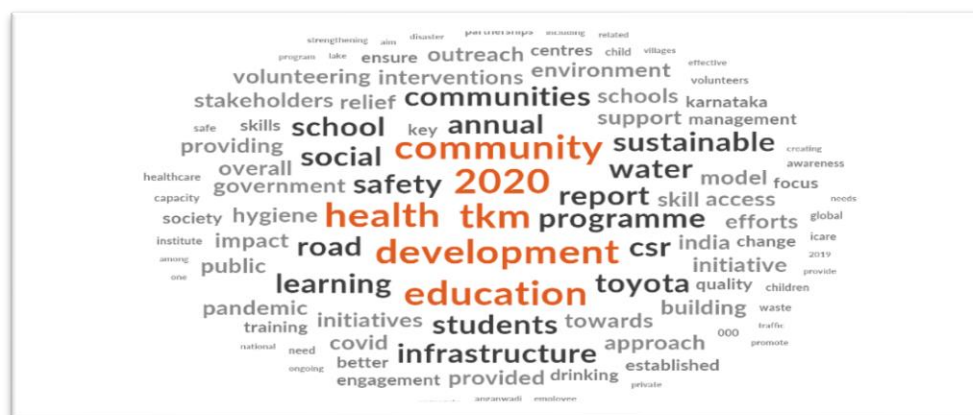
strengthening aim disaster partnerships including related
program lake ensure centres child villages
outreach effective
volunteering interventions environment volunteers
stakeholders relief communities schools karnataka
safe skills school annual support management
providing key sustainable creating
community
healthcare overall social water awareness
capacity government safety 2020 model focus
report skill access needs
society hygiene health tkm programme efforts global
institute impact road development csr india change icare
among public initiative 2019
one learning toyota quality provide
education children
pandemic building waste
training initiatives students towards traffic
national need covid 000 promote
infrastructure approach
ongoing better established
engagement provided drinking private
anganwadi employee